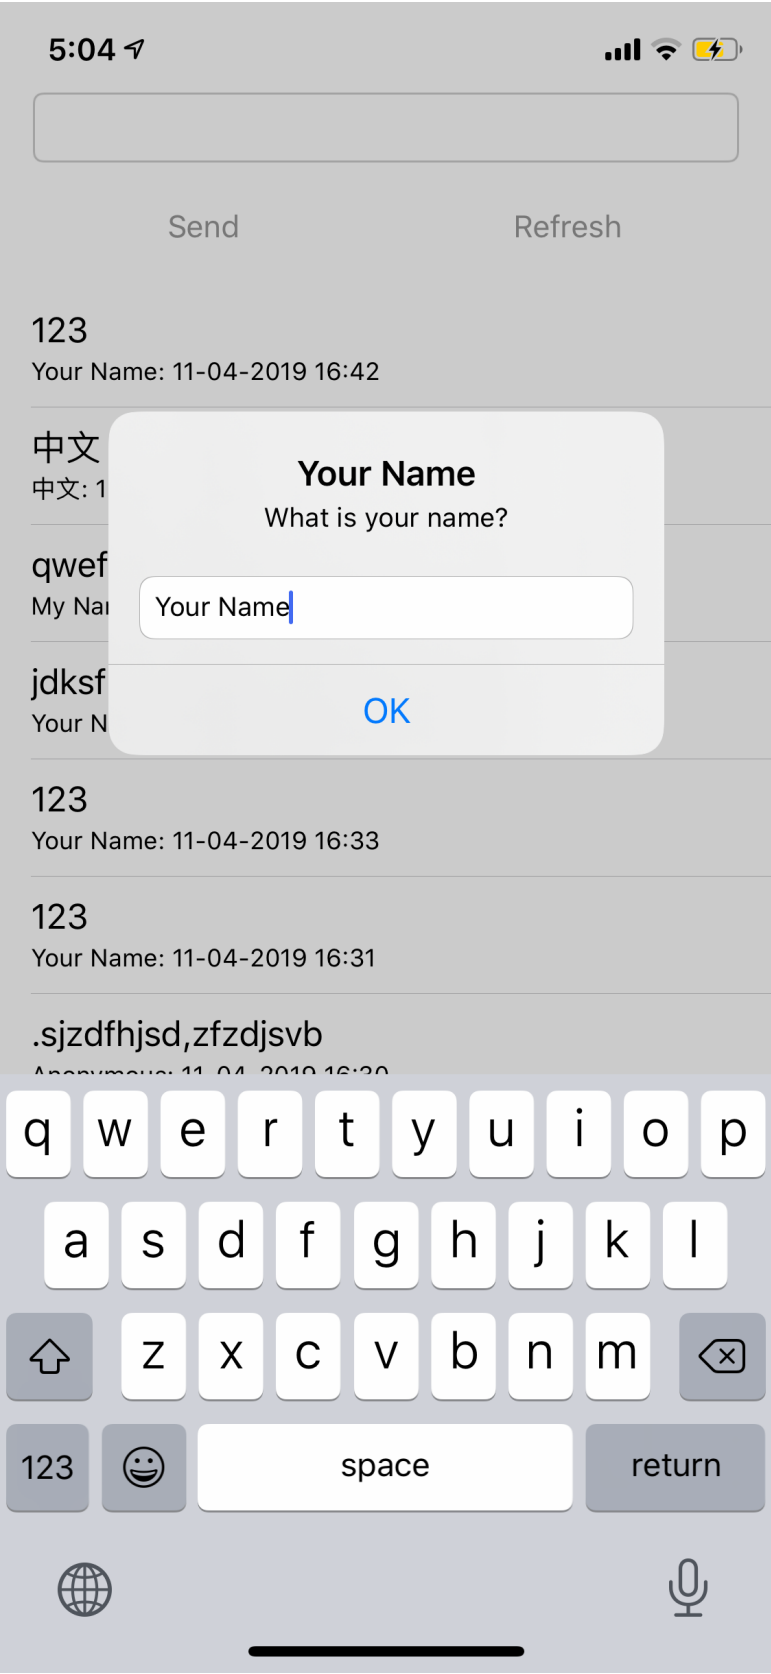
5:04

Send

Refresh

123
Your Name: 11-04-2019 16:42

中文
中文: 1

qwef
My Na

jdksf
Your N

Your Name
What is your name?

Your Name

OK

123
Your Name: 11-04-2019 16:33

123
Your Name: 11-04-2019 16:31

.sjzdfhjsd,zfzdjsvb
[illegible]

q w e r t y u i o p
a s d f g h j k l
z x c v b n m
123 space return